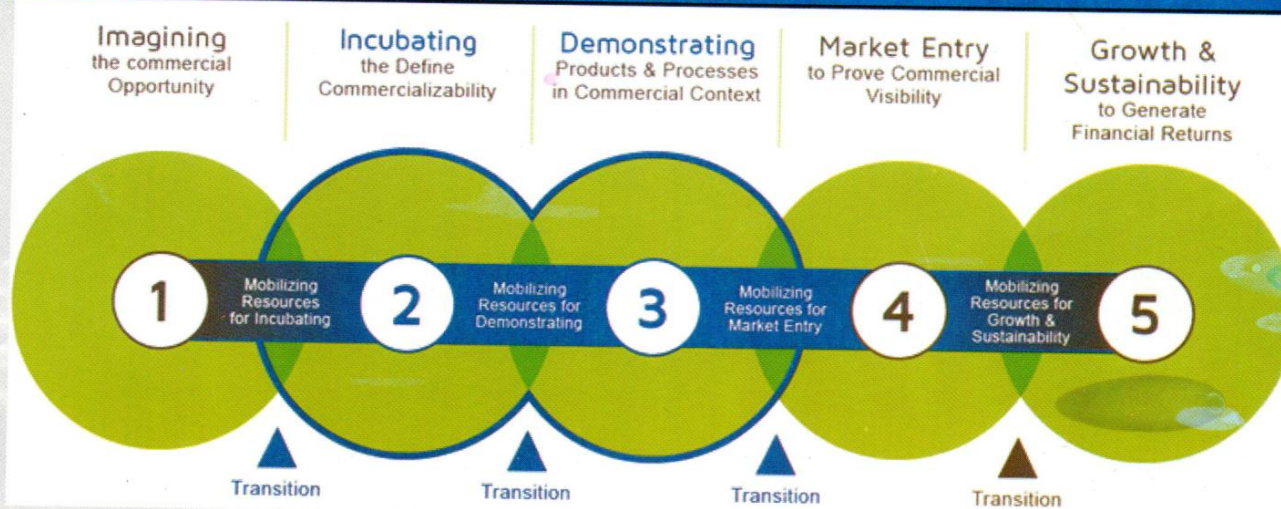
Imagining
the commercial Opportunity

Incubating
the Define Commercializability

Demonstrating
Products & Processes in Commercial Context

Market Entry
to Prove Commercial Visibility

Growth & Sustainability
to Generate Financial Returns

1

Mobilizing Resources for Incubating

2

Mobilizing Resources for Demonstrating

3

Mobilizing Resources for Market Entry

4

Mobilizing Resources for Growth & Sustainability

5

Transition

Transition

Transition

Transition